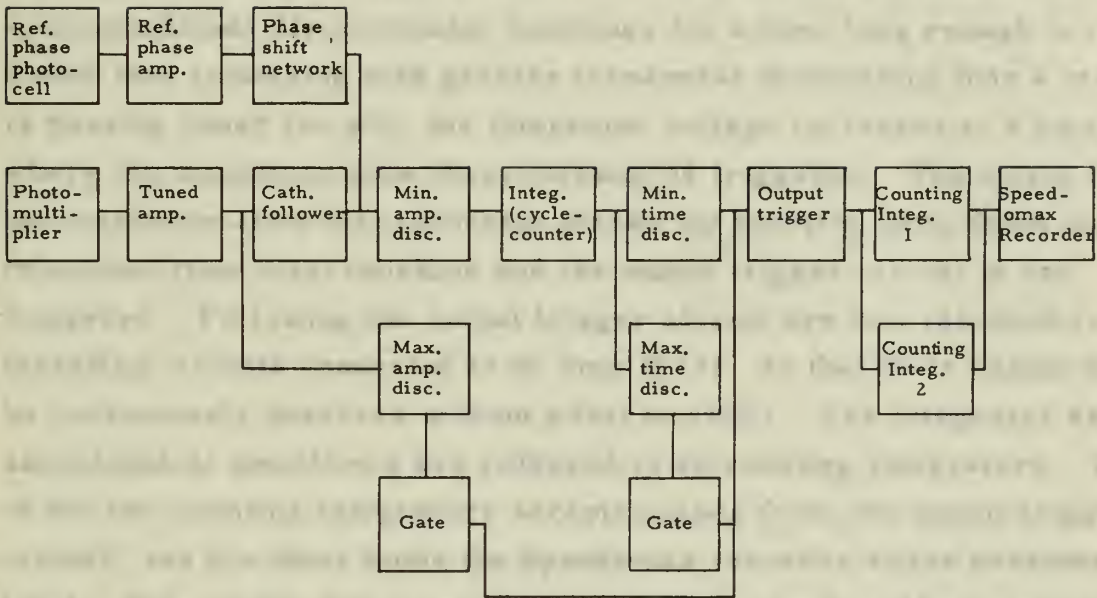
Ref. phase photocell

Ref. phase amp.

Phase shift network

Photomultiplier

Tuned amp.

Cath. follower

Min. amp. disc.

Integ. (cycle-counter)

Min. time disc.

Output trigger

Counting Integ. I

Speedomax Recorder

Max. amp. disc.

Max. time disc.

Counting Integ. 2

Gate

Gate